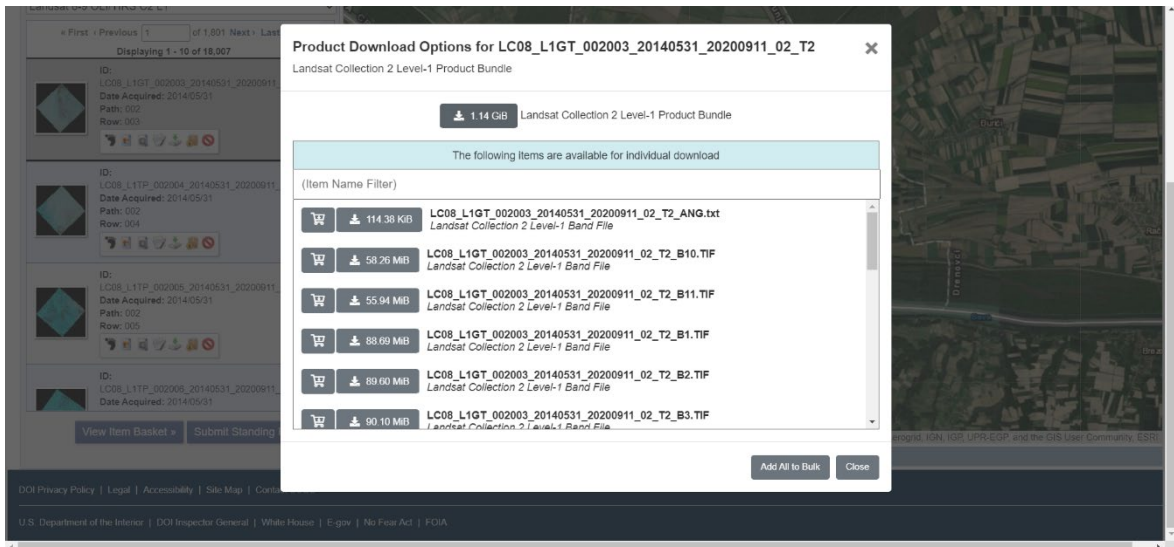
Landsat 8-9 OLI/TIRS C2 L1

« First ‹ Previous 1 of 1,801 Next › Last

Displaying 1 - 10 of 18,007

ID: LC08_L1GT_002003_20140531_20200911_
Date Acquired: 2014/05/31
Path: 002
Row: 003

ID: LC08_L1TP_002004_20140531_20200911_
Date Acquired: 2014/05/31
Path: 002
Row: 004

ID: LC08_L1TP_002005_20140531_20200911_
Date Acquired: 2014/05/31
Path: 002
Row: 005

ID: LC08_L1TP_002006_20140531_20200911_
Date Acquired: 2014/05/31

View Item Basket » Submit Standing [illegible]

Product Download Options for LC08_L1GT_002003_20140531_20200911_02_T2
Landsat Collection 2 Level-1 Product Bundle

1.14 GiB Landsat Collection 2 Level-1 Product Bundle

The following items are available for individual download

(Item Name Filter)

114.38 KiB LC08_L1GT_002003_20140531_20200911_02_T2_ANG.txt
Landsat Collection 2 Level-1 Band File

58.26 MiB LC08_L1GT_002003_20140531_20200911_02_T2_B10.TIF
Landsat Collection 2 Level-1 Band File

55.94 MiB LC08_L1GT_002003_20140531_20200911_02_T2_B11.TIF
Landsat Collection 2 Level-1 Band File

88.69 MiB LC08_L1GT_002003_20140531_20200911_02_T2_B1.TIF
Landsat Collection 2 Level-1 Band File

89.60 MiB LC08_L1GT_002003_20140531_20200911_02_T2_B2.TIF
Landsat Collection 2 Level-1 Band File

90.10 MiB LC08_L1GT_002003_20140531_20200911_02_T2_B3.TIF
Landsat Collection 2 Level-1 Band File

Add All to Bulk Close

DOI Privacy Policy | Legal | Accessibility | Site Map | Conta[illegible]

U.S. Department of the Interior | DOI Inspector General | White House | E-gov | No Fear Act | FOIA

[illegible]erogrid, IGN, IGP, UPR-EGP, and the GIS User Community, ESRI